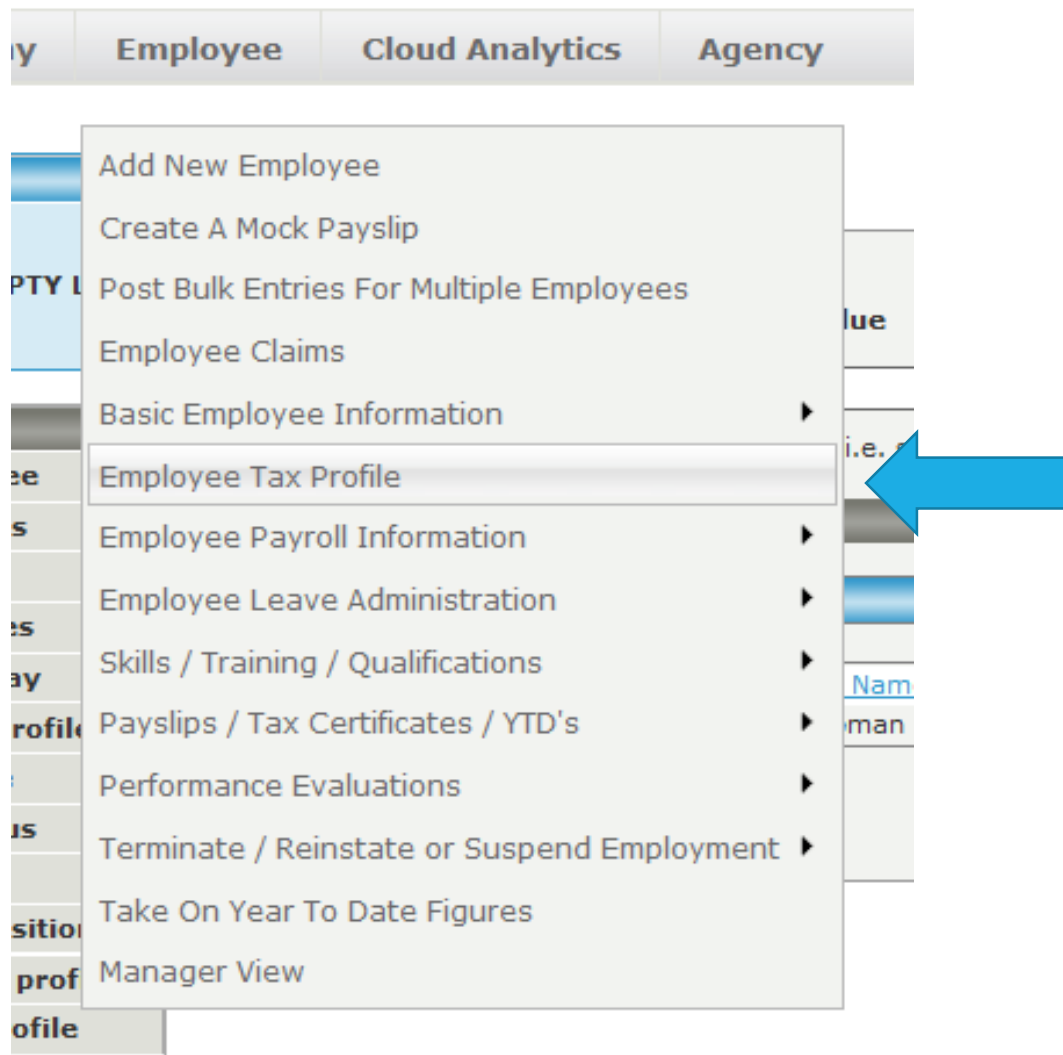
y Employee Cloud Analytics Agency

PTY L

lue

i.e.

ee
s

es
ay
rofile

us

sition
prof
ofile

Nam
man

Add New Employee
Create A Mock Payslip
Post Bulk Entries For Multiple Employees
Employee Claims
Basic Employee Information
Employee Tax Profile
Employee Payroll Information
Employee Leave Administration
Skills / Training / Qualifications
Payslips / Tax Certificates / YTD's
Performance Evaluations
Terminate / Reinstate or Suspend Employment
Take On Year To Date Figures
Manager View